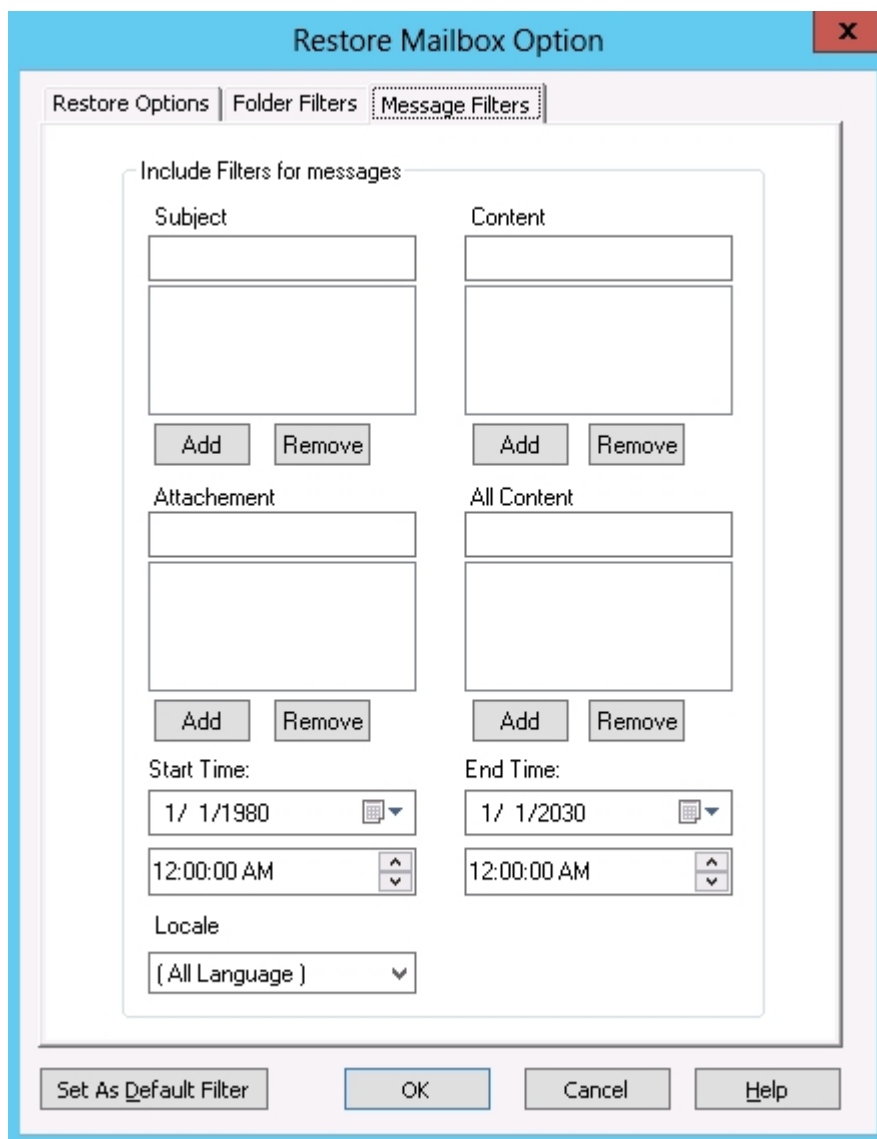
Restore Mailbox Option

x

Restore Options | Folder Filters | Message Filters

Include Filters for messages

Subject

Add Remove

Content

Add Remove

Attachement

Add Remove

All Content

Add Remove

Start Time:

1/ 1/1980

12:00:00 AM

End Time:

1/ 1/2030

12:00:00 AM

Locale

( All Language )

Set As Default Filter

OK

Cancel

Help